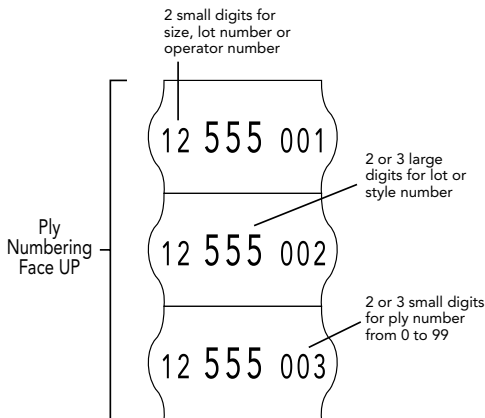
2 small digits for size, lot number or operator number

12 555 001

2 or 3 large digits for lot or style number

Ply Numbering Face UP

12 555 002

2 or 3 small digits for ply number from 0 to 99

12 555 003